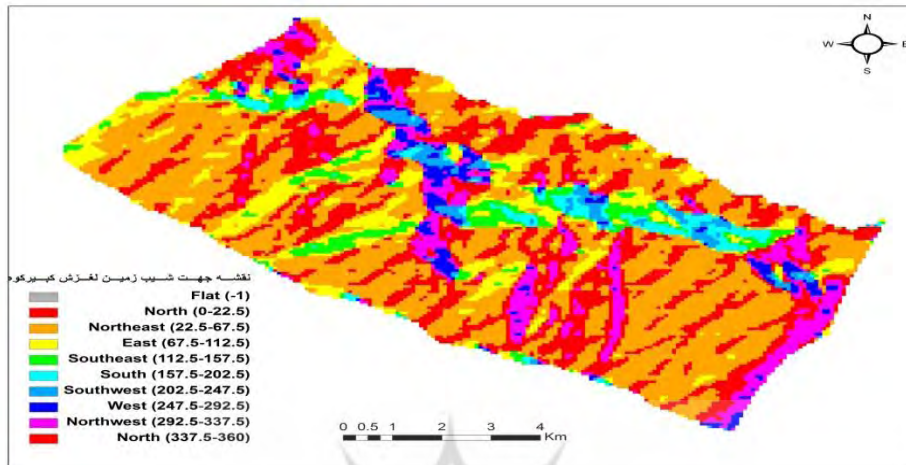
N
W E
S

نقشه جهت شیب زمین لغزش کبیرکوه

Flat (-1)
North (0-22.5)
Northeast (22.5-67.5)
East (67.5-112.5)
Southeast (112.5-157.5)
South (157.5-202.5)
Southwest (202.5-247.5)
West (247.5-292.5)
Northwest (292.5-337.5)
North (337.5-360)

0 0.5 1 2 3 4 Km